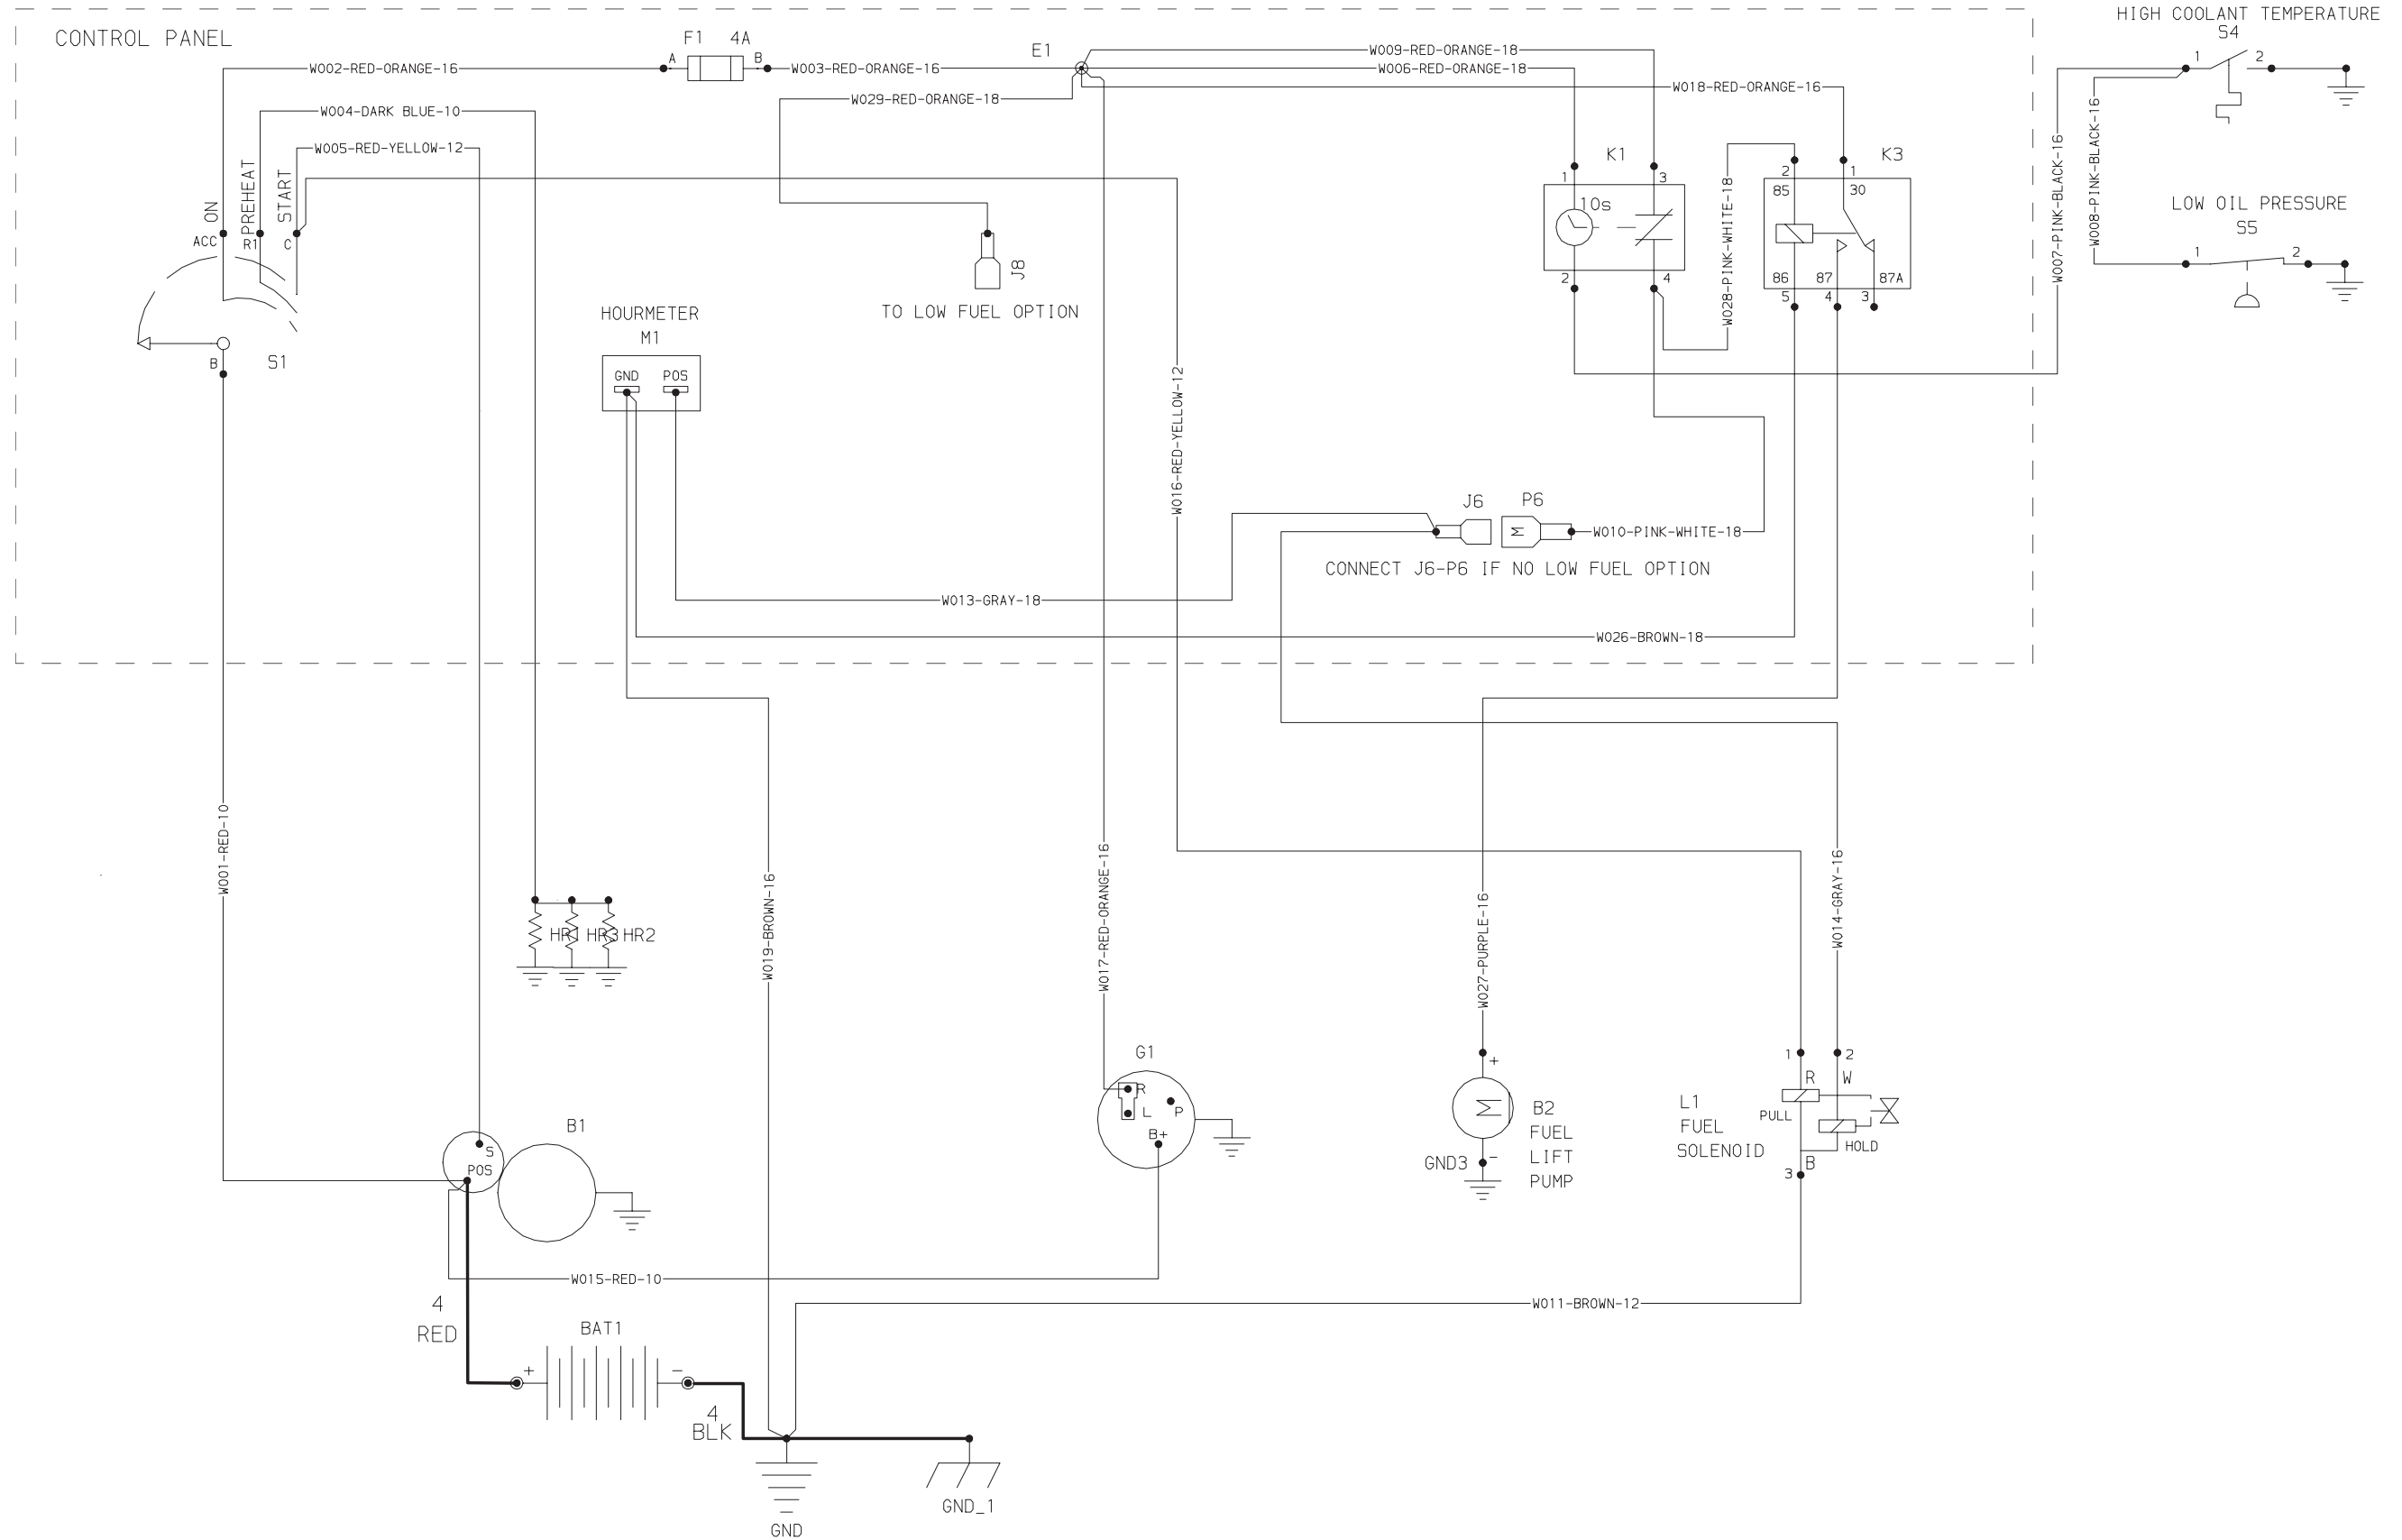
CONTROL PANEL

F1 4A

A B

E1

W002-RED-ORANGE-16

W003-RED-ORANGE-16

W009-RED-ORANGE-18

W006-RED-ORANGE-18

W018-RED-ORANGE-16

W029-RED-ORANGE-18

W004-DARK BLUE-10

W005-RED-YELLOW-12

HIGH COOLANT TEMPERATURE
S4

1 2

K1

K3

1 3

10s

2 4

2 1

85 30

86 87 87A

5 4 3

W028-PINK-WHITE-18

W007-PINK-BLACK-16

W008-PINK-BLACK-16

LOW OIL PRESSURE
S5

1 2

ON
PREHEAT
START

ACC R1 C

B

S1

J8

TO LOW FUEL OPTION

HOURMETER
M1

GND POS

W016-RED-YELLOW-12

J6 P6

W010-PINK-WHITE-18

CONNECT J6-P6 IF NO LOW FUEL OPTION

W013-GRAY-18

W026-BROWN-18

W001-RED-10

HR1 HR3 HR2

W019-BROWN-16

W017-RED-ORANGE-16

W027-PURPLE-16

W014-GRAY-16

G1

R
L
P
B+

+

B2
FUEL
LIFT
PUMP

GND3

-

L1
FUEL
SOLENOID

1 2
R W
PULL
HOLD
B
3

B1

S
POS

W015-RED-10

W011-BROWN-12

4
RED

BAT1

+ -

4
BLK

GND

GND_1